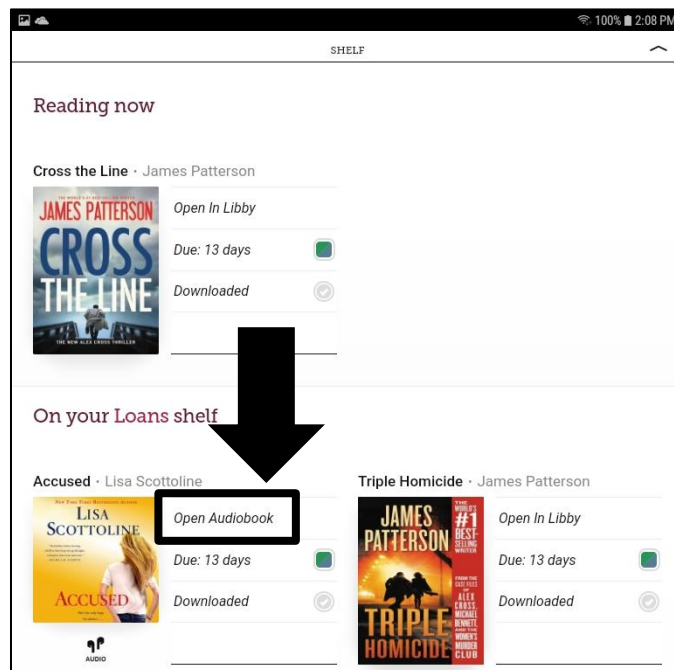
100% 2:08 PM

SHELF

Reading now

Cross the Line · James Patterson

JAMES PATTERSON
CROSS THE LINE
THE NEW ALEX CROSS THRILLER

Open In Libby
Due: 13 days
Downloaded

On your Loans shelf

Accused · Lisa Scottoline

LISA SCOTTOLINE
ACCUSED

AUDIO

Open Audiobook
Due: 13 days
Downloaded

Triple Homicide · James Patterson

JAMES PATTERSON
THE WORLD'S #1 BEST-SELLING WRITER
FROM THE CASE FILES OF ALEX CROSS, MICHAEL BENNETT, AND THE WOMEN'S MURDER CLUB
TRIPLE HOMICIDE

Open In Libby
Due: 13 days
Downloaded